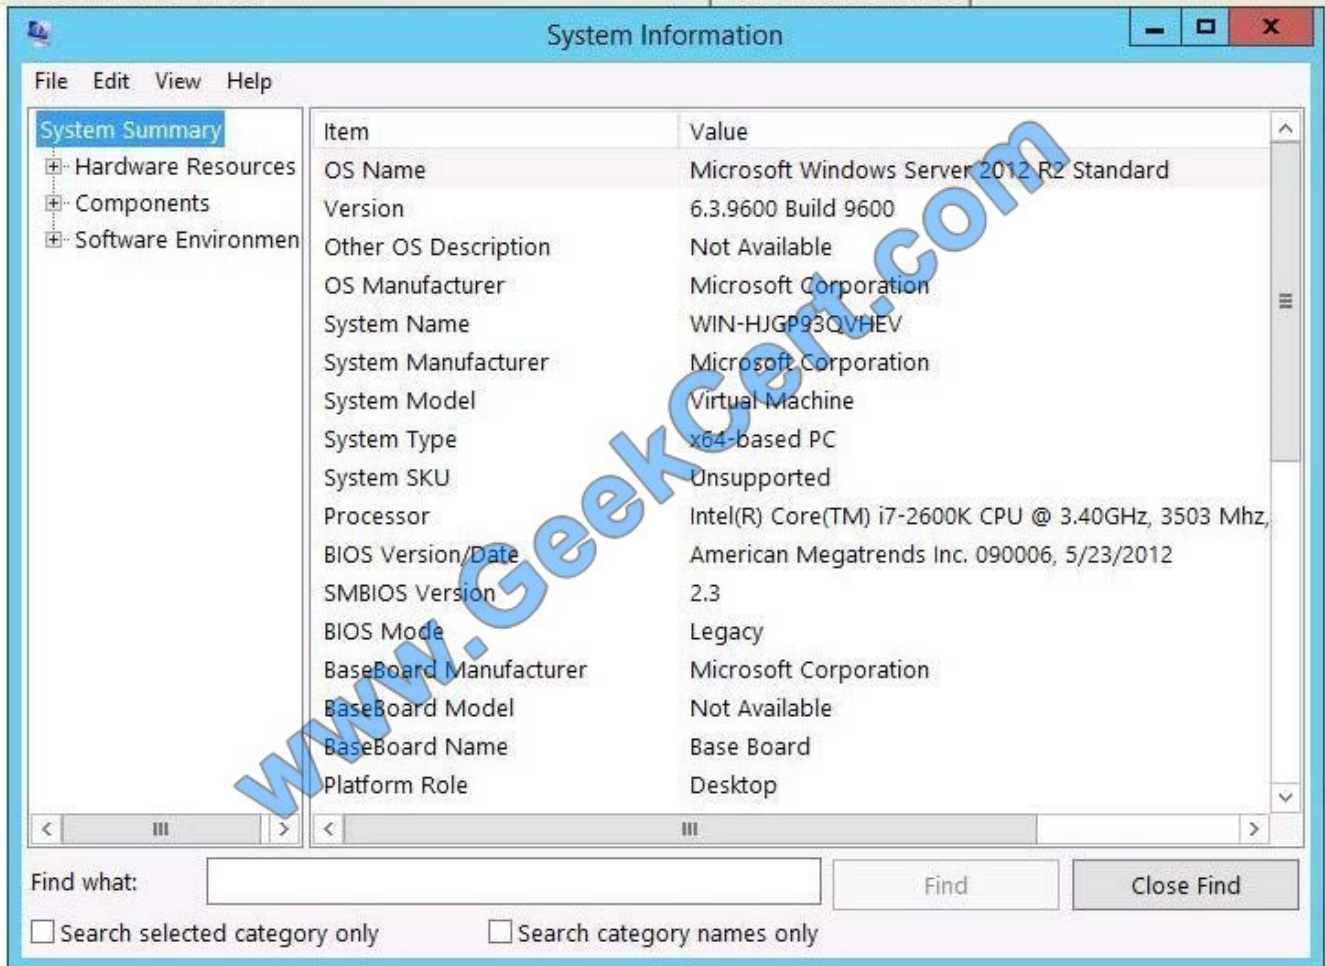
System Information

File Edit View Help

System Summary
Hardware Resources
Components
Software Environmen

| Item | Value |
|---|---|
| OS Name | Microsoft Windows Server 2012 R2 Standard |
| Version | 6.3.9600 Build 9600 |
| Other OS Description | Not Available |
| OS Manufacturer | Microsoft Corporation |
| System Name | WIN-HJGP93QVHEV |
| System Manufacturer | Microsoft Corporation |
| System Model | Virtual Machine |
| System Type | x64-based PC |
| System SKU | Unsupported |
| Processor | Intel(R) Core(TM) i7-2600K CPU @ 3.40GHz, 3503 Mhz, |
| BIOS Version/Date | American Megatrends Inc. 090006, 5/23/2012 |
| SMBIOS Version | 2.3 |
| BIOS Mode | Legacy |
| BaseBoard Manufacturer | Microsoft Corporation |
| BaseBoard Model | Not Available |
| BaseBoard Name | Base Board |
| Platform Role | Desktop |

www.GeekCert.com

Find what:
Find
Close Find

Search selected category only
Search category names only